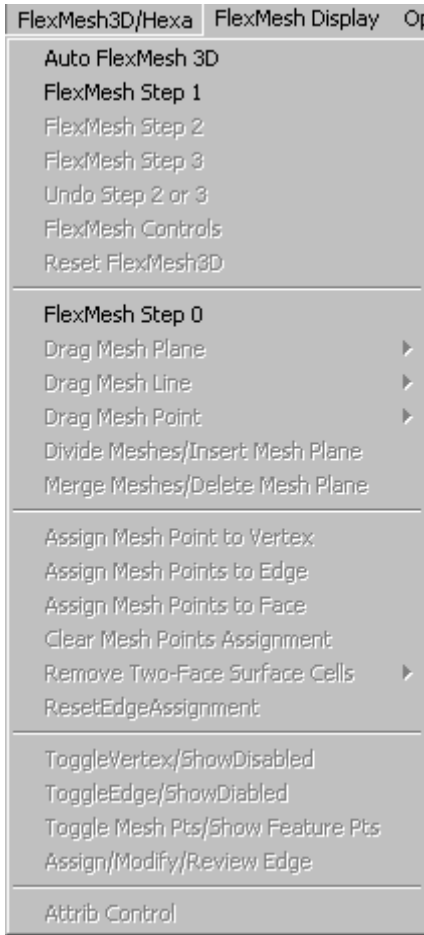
FlexMesh3D/Hexa FlexMesh Display Op

Auto FlexMesh 3D
FlexMesh Step 1
FlexMesh Step 2
FlexMesh Step 3
Undo Step 2 or 3
FlexMesh Controls
Reset FlexMesh3D

FlexMesh Step 0
Drag Mesh Plane
Drag Mesh Line
Drag Mesh Point
Divide Meshes/Insert Mesh Plane
Merge Meshes/Delete Mesh Plane

Assign Mesh Point to Vertex
Assign Mesh Points to Edge
Assign Mesh Points to Face
Clear Mesh Points Assignment
Remove Two-Face Surface Cells
ResetEdgeAssignment

ToggleVertex/ShowDisabled
ToggleEdge/ShowDiabled
Toggle Mesh Pts/Show Feature Pts
Assign/Modify/Review Edge

Attrib Control